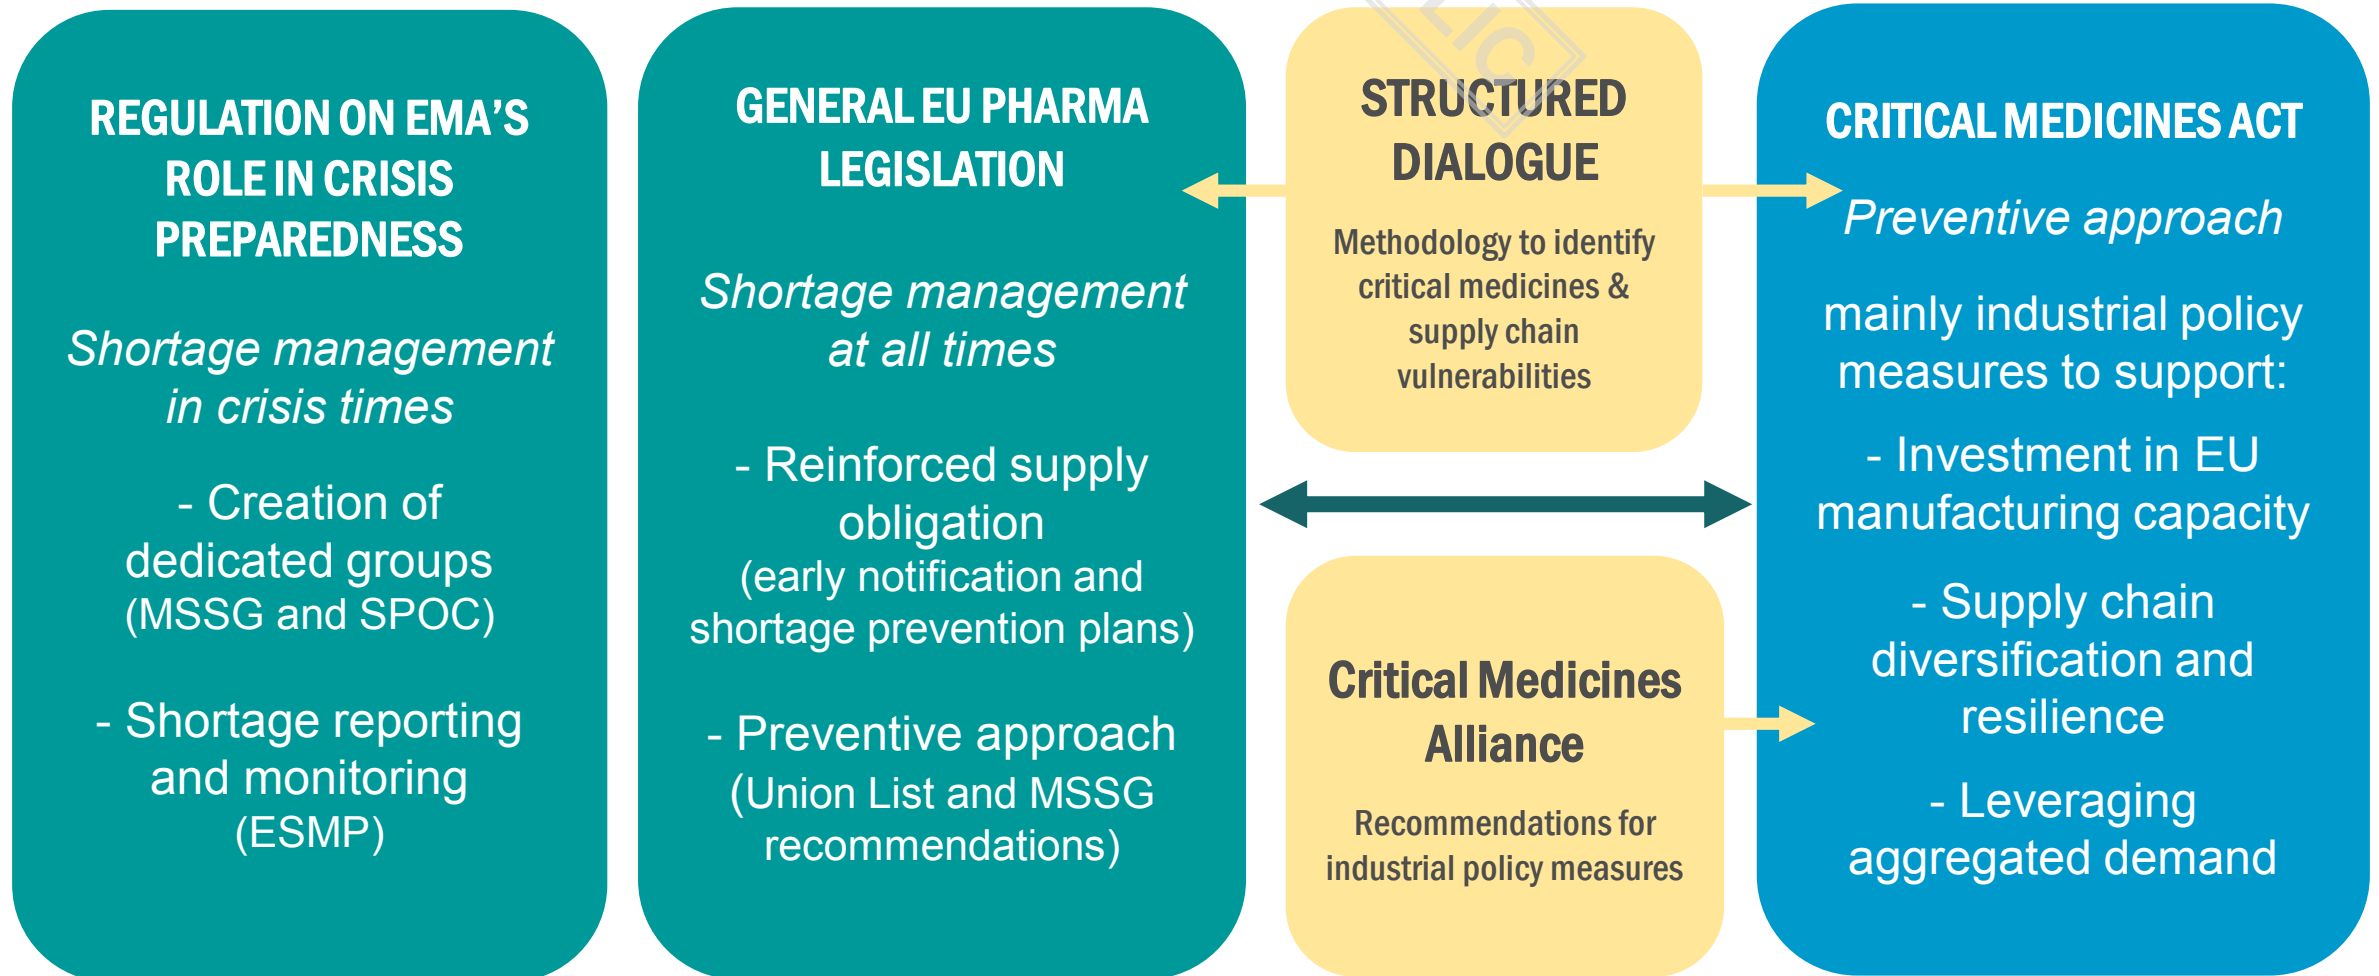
REGULATION ON EMA'S ROLE IN CRISIS PREPAREDNESS

*Shortage management in crisis times*

- Creation of dedicated groups (MSSG and SPOC)

- Shortage reporting and monitoring (ESMP)

GENERAL EU PHARMA LEGISLATION

*Shortage management at all times*

- Reinforced supply obligation (early notification and shortage prevention plans)

- Preventive approach (Union List and MSSG recommendations)

STRUCTURED DIALOGUE

Methodology to identify critical medicines & supply chain vulnerabilities

Critical Medicines Alliance

Recommendations for industrial policy measures

CRITICAL MEDICINES ACT

*Preventive approach*

mainly industrial policy measures to support:

- Investment in EU manufacturing capacity

- Supply chain diversification and resilience

- Leveraging aggregated demand